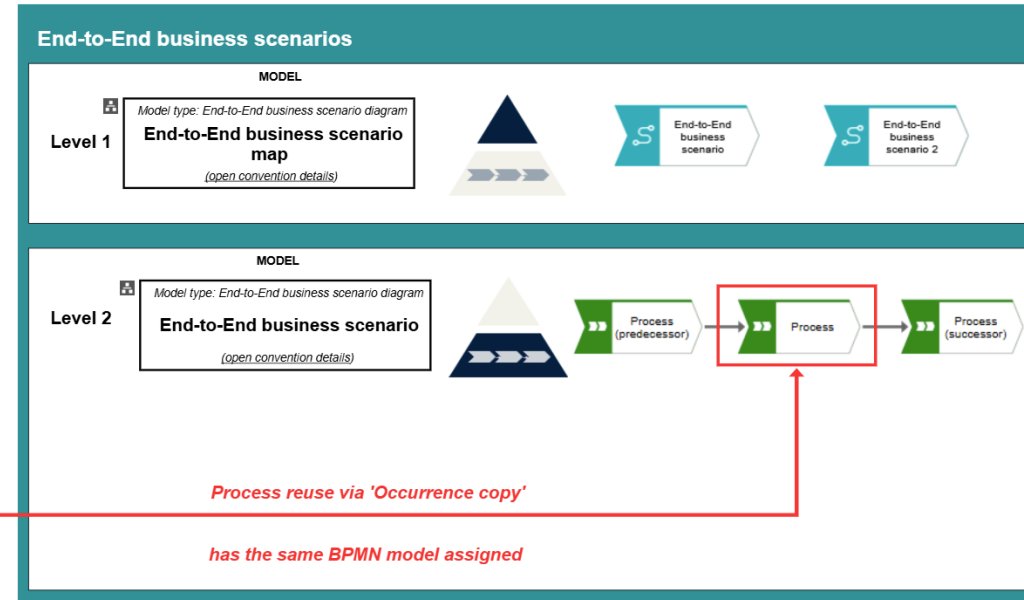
End-to-End business scenarios

MODEL

Level 1

Model type: End-to-End business scenario diagram

End-to-End business scenario map

(open convention details)

End-to-End business scenario

End-to-End business scenario 2

MODEL

Level 2

Model type: End-to-End business scenario diagram

End-to-End business scenario

(open convention details)

Process (predecessor)

Process

Process (successor)

Process reuse via 'Occurrence copy'

has the same BPMN model assigned